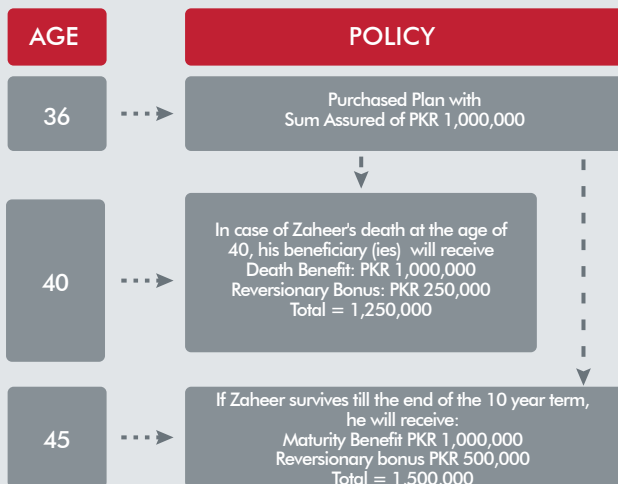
AGE

POLICY

36

Purchased Plan with Sum Assured of PKR 1,000,000

40

In case of Zaheer's death at the age of 40, his beneficiary (ies) will receive Death Benefit: PKR 1,000,000 Reversionary Bonus: PKR 250,000 Total = 1,250,000

45

If Zaheer survives till the end of the 10 year term, he will receive: Maturity Benefit PKR 1,000,000 Reversionary bonus PKR 500,000 Total = 1,500,000